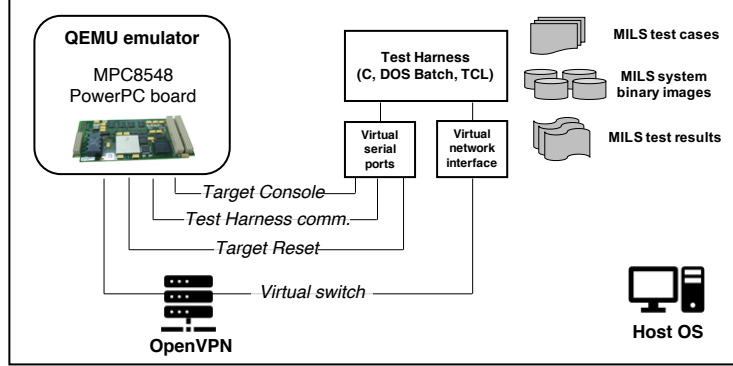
QEMU emulator
MPC8548
PowerPC board

Test Harness
(C, DOS Batch, TCL)

MILS test cases

MILS system binary images

MILS test results

Virtual serial ports

Virtual network interface

Target Console

Test Harness comm.

Target Reset

Virtual switch

OpenVPN

Host OS